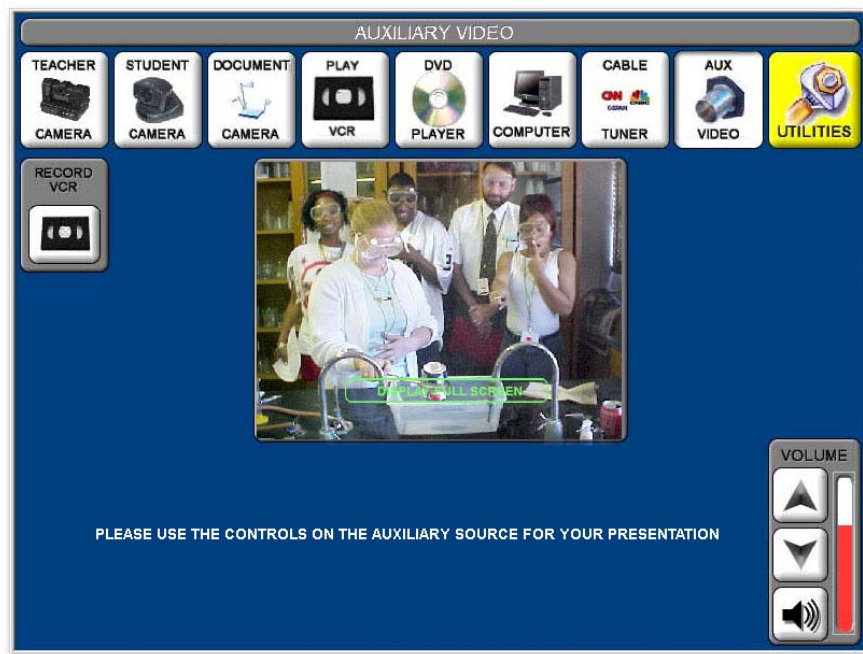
AUXILIARY VIDEO

TEACHER CAMERA

STUDENT CAMERA

DOCUMENT CAMERA

PLAY VCR

DVD PLAYER

COMPUTER

CABLE CNN CNBC CSPAN TUNER

AUX VIDEO

UTILITIES

RECORD VCR

DISPLAY FULL SCREEN

VOLUME

PLEASE USE THE CONTROLS ON THE AUXILIARY SOURCE FOR YOUR PRESENTATION